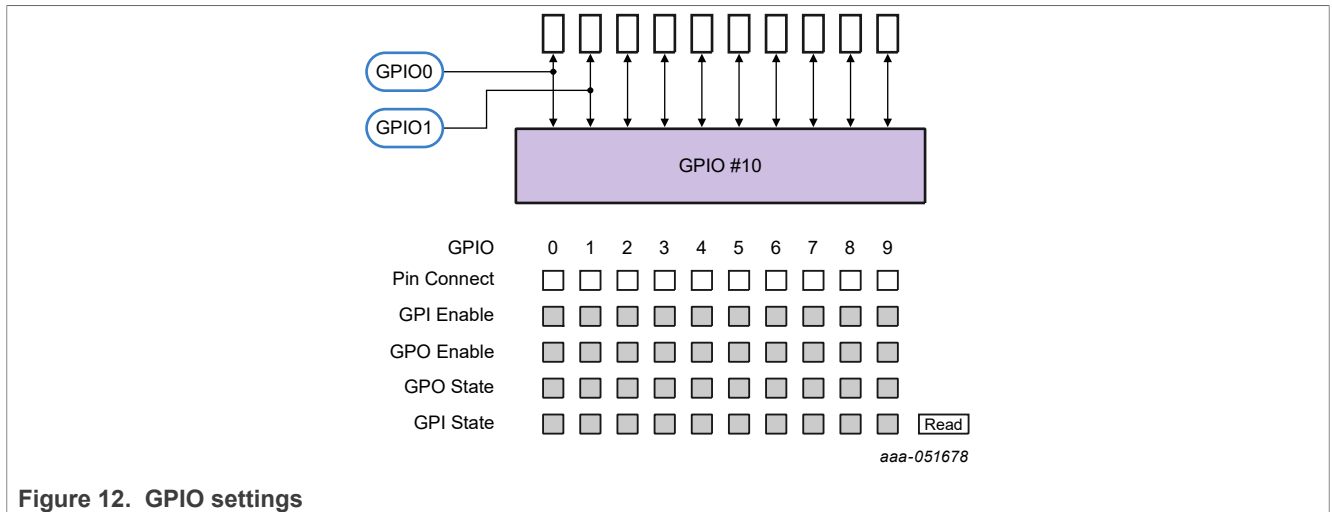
GPIO0

GPIO1

GPIO #10

| GPIO | 0 | 1 | 2 | 3 | 4 | 5 | 6 | 7 | 8 | 9 |
|---|---|---|---|---|---|---|---|---|---|---|
| Pin Connect | | | | | | | | | | |
| GPI Enable | | | | | | | | | | |
| GPO Enable | | | | | | | | | | |
| GPO State | | | | | | | | | | |
| GPI State | | | | | | | | | | |

Read

aaa-051678

Figure 12. GPIO settings